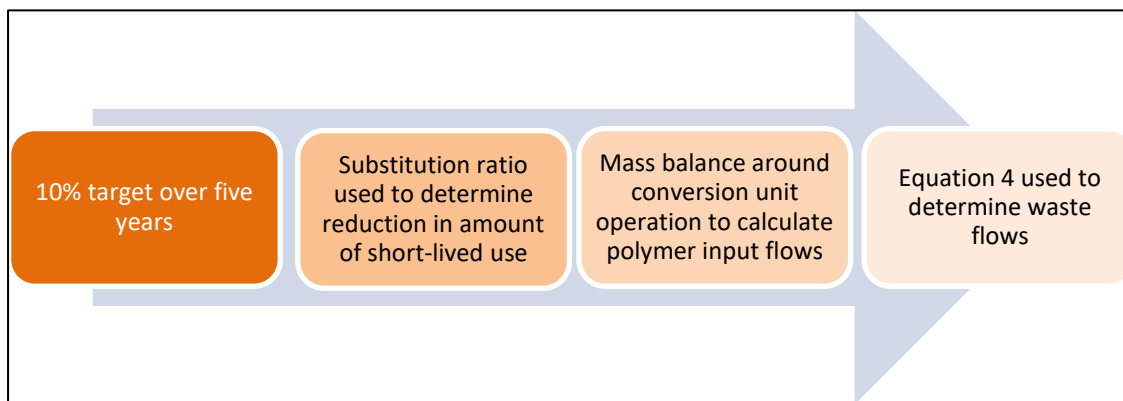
10% target over five years

Substitution ratio used to determine reduction in amount of short-lived use

Mass balance around conversion unit operation to calculate polymer input flows

Equation 4 used to determine waste flows